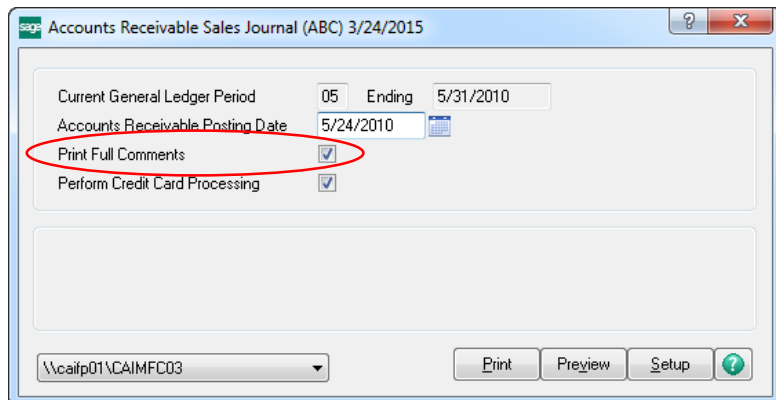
sage Accounts Receivable Sales Journal (ABC) 3/24/2015

Current General Ledger Period 05 Ending 5/31/2010

Accounts Receivable Posting Date 5/24/2010

Print Full Comments

Perform Credit Card Processing

\\caifp01\CAIMFC03

Print Preview Setup